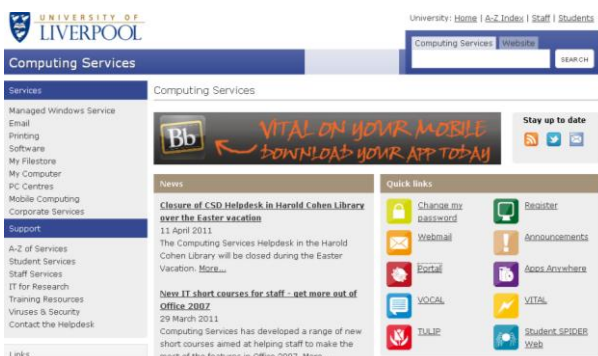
UNIVERSITY OF LIVERPOOL

University: Home | A-Z Index | Staff | Students

Computing Services | Website

SEARCH

Computing Services

Services
Managed Windows Service
Email
Printing
Software
My Filestore
My Computer
PC Centres
Mobile Computing
Corporate Services

Support
A-Z of Services
Student Services
Staff Services
IT for Research
Training Resources
Viruses & Security
Contact the Helpdesk

Links

Computing Services

Bb VITAL ON YOUR MOBILE DOWNLOAD YOUR APP TODAY

Stay up to date

News

Closure of CSD Helpdesk in Harold Cohen Library over the Easter vacation
11 April 2011
The Computing Services Helpdesk in the Harold Cohen Library will be closed during the Easter Vacation. More...

New IT short courses for staff - get more out of Office 2007
29 March 2011
Computing Services has developed a range of new short courses aimed at helping staff to make the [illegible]

Quick links
Change my password
Register
Webmail
Announcements
Portal
Apps Anywhere
VOCAL
VITAL
TULIP
Student SPIDER Web